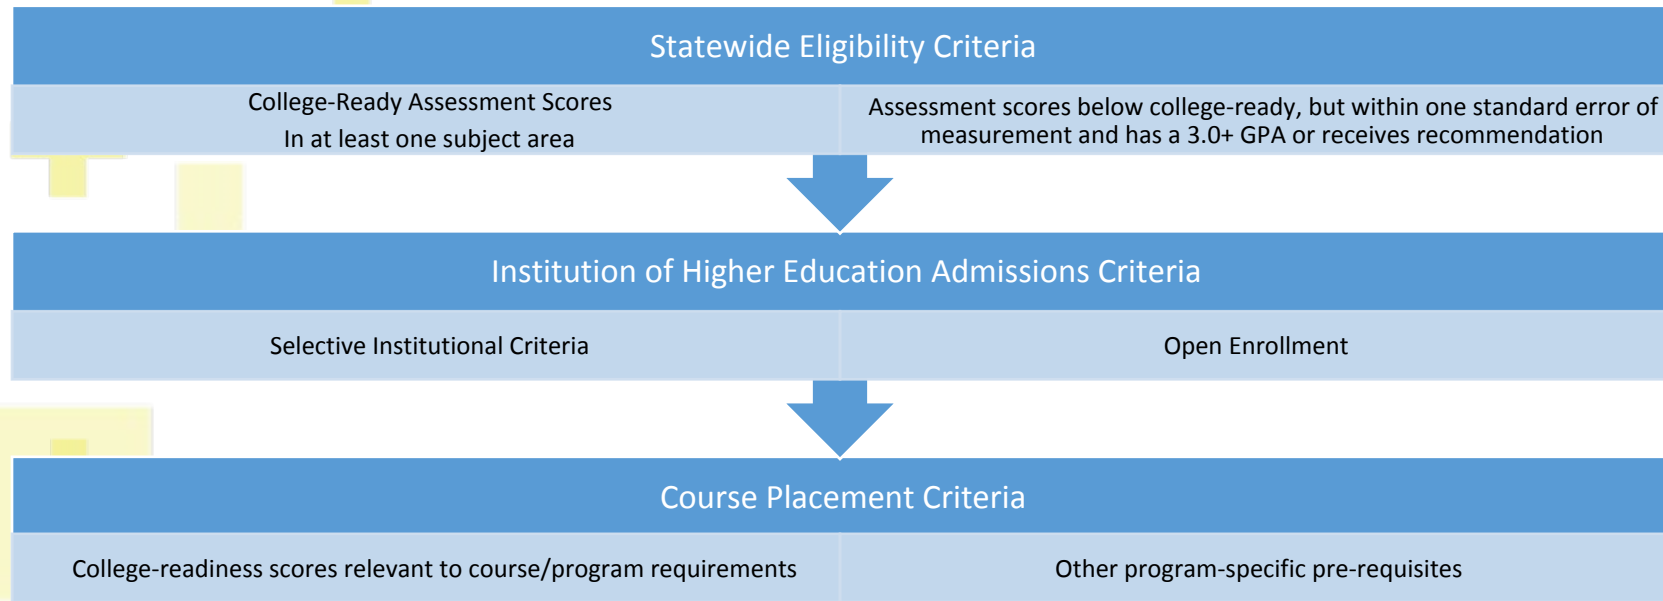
Statewide Eligibility Criteria

College-Ready Assessment Scores
In at least one subject area

Assessment scores below college-ready, but within one standard error of measurement and has a 3.0+ GPA or receives recommendation

Institution of Higher Education Admissions Criteria

Selective Institutional Criteria

Open Enrollment

Course Placement Criteria

College-readiness scores relevant to course/program requirements

Other program-specific pre-requisites